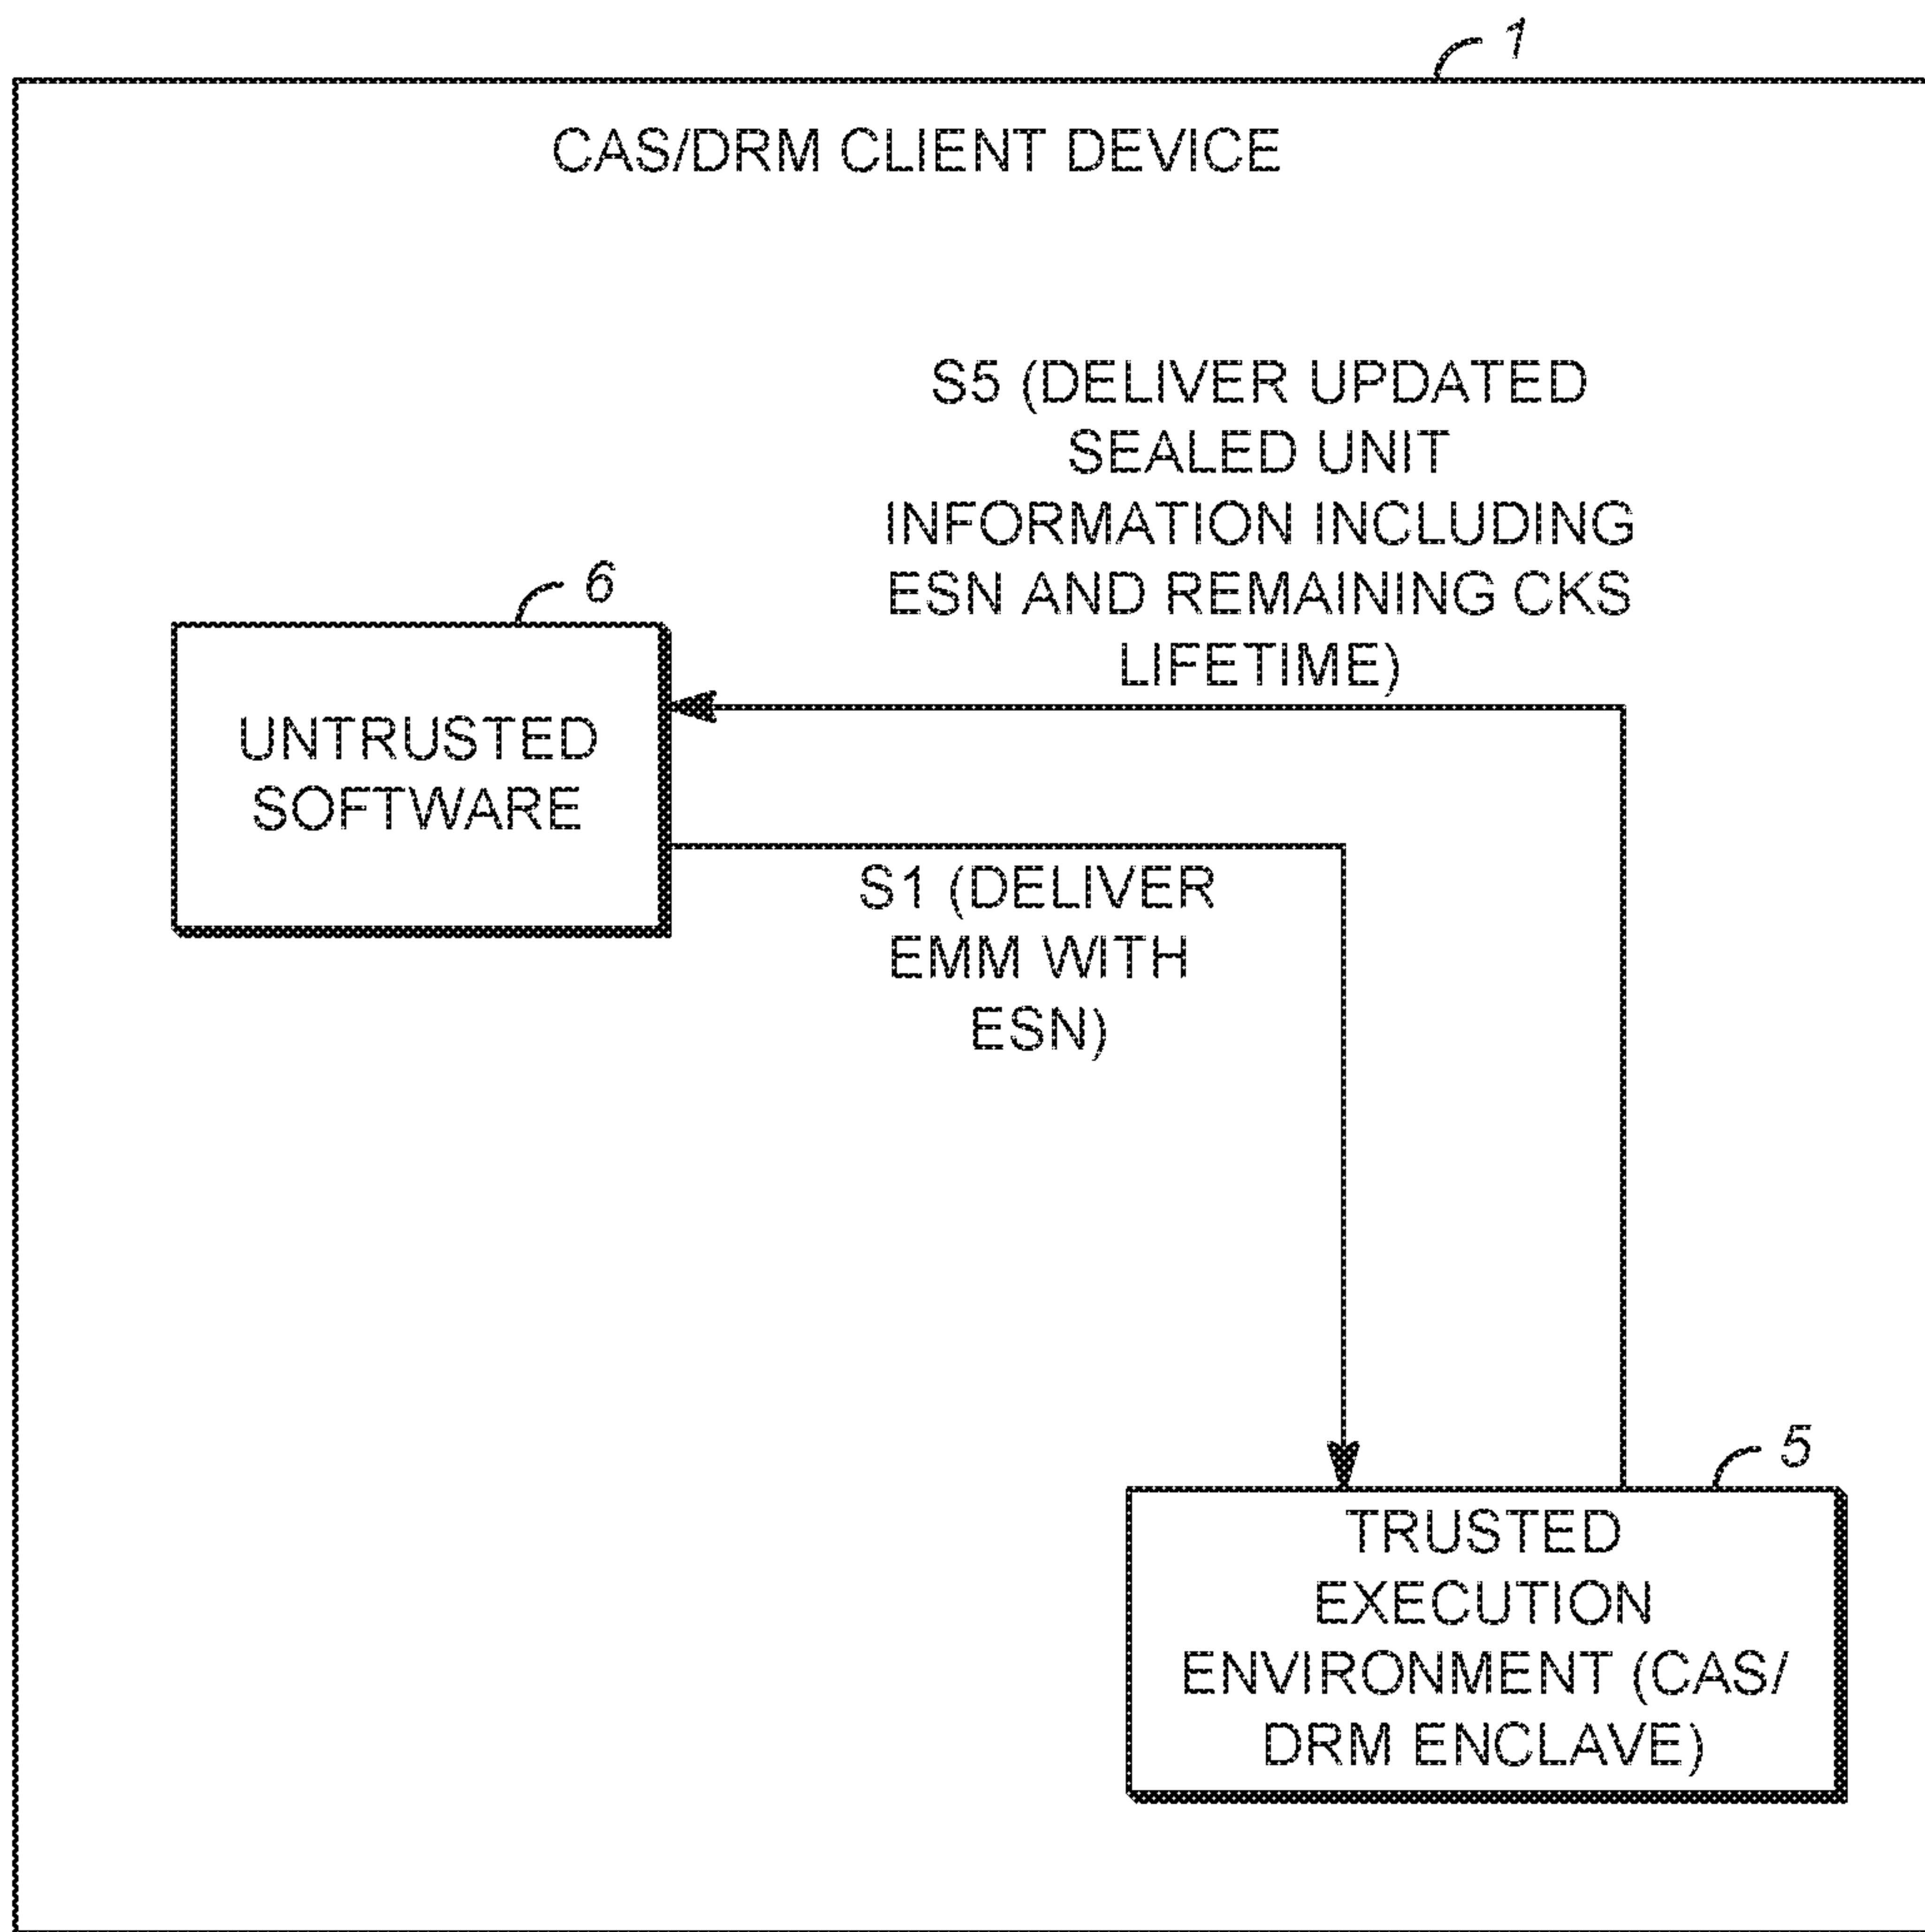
1

CAS/DRM CLIENT DEVICE

S5 (DELIVER UPDATED SEALED UNIT INFORMATION INCLUDING ESN AND REMAINING CKS LIFETIME)

6

UNTRUSTED SOFTWARE

S1 (DELIVER EMM WITH ESN)

5

TRUSTED EXECUTION ENVIRONMENT (CAS/ DRM ENCLAVE)